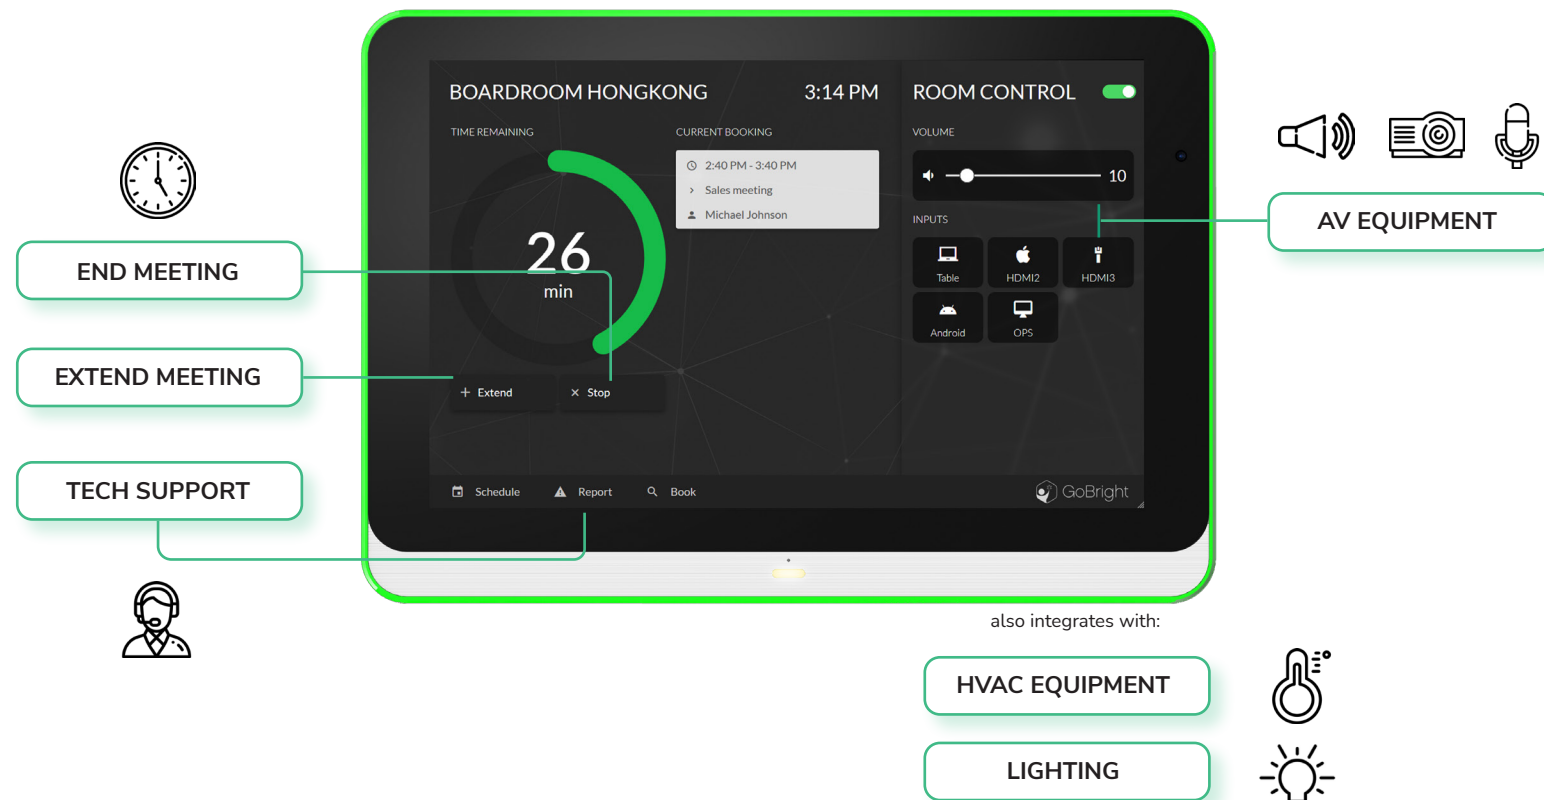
BOARDROOM HONGKONG

3:14 PM

TIME REMAINING

26
min

CURRENT BOOKING

2:40 PM - 3:40 PM
Sales meeting
Michael Johnson

+ Extend
× Stop

ROOM CONTROL

VOLUME

10

INPUTS

Table
HDMI2
HDMI3
Android
OPS

Schedule
Report
Book

GoBright

END MEETING

EXTEND MEETING

TECH SUPPORT

AV EQUIPMENT

also integrates with:

HVAC EQUIPMENT

LIGHTING